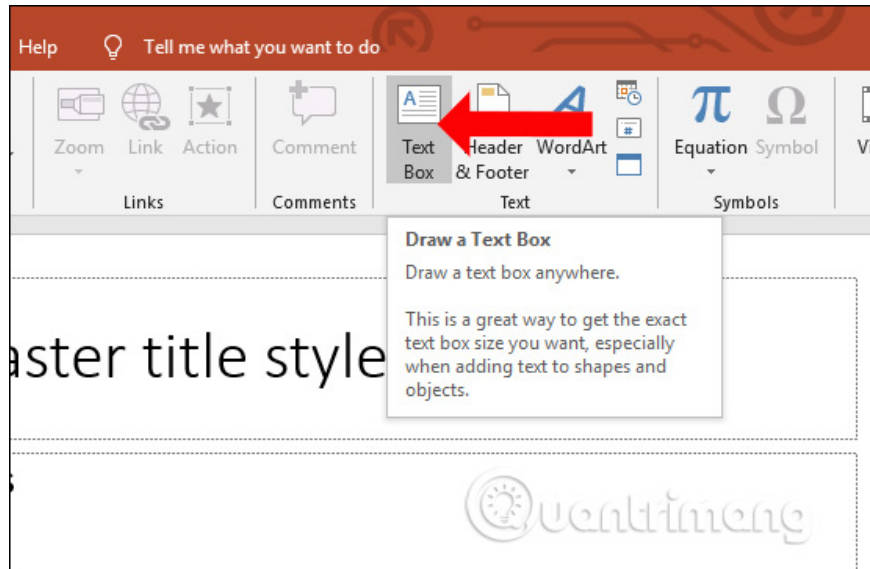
Help Tell me what you want to do

Zoom Link Action Comment Text Box Header & Footer WordArt Equation Symbol V

Links Comments Text Symbols

Draw a Text Box

Draw a text box anywhere.

This is a great way to get the exact text box size you want, especially when adding text to shapes and objects.

aster title style

s

Quantrimang